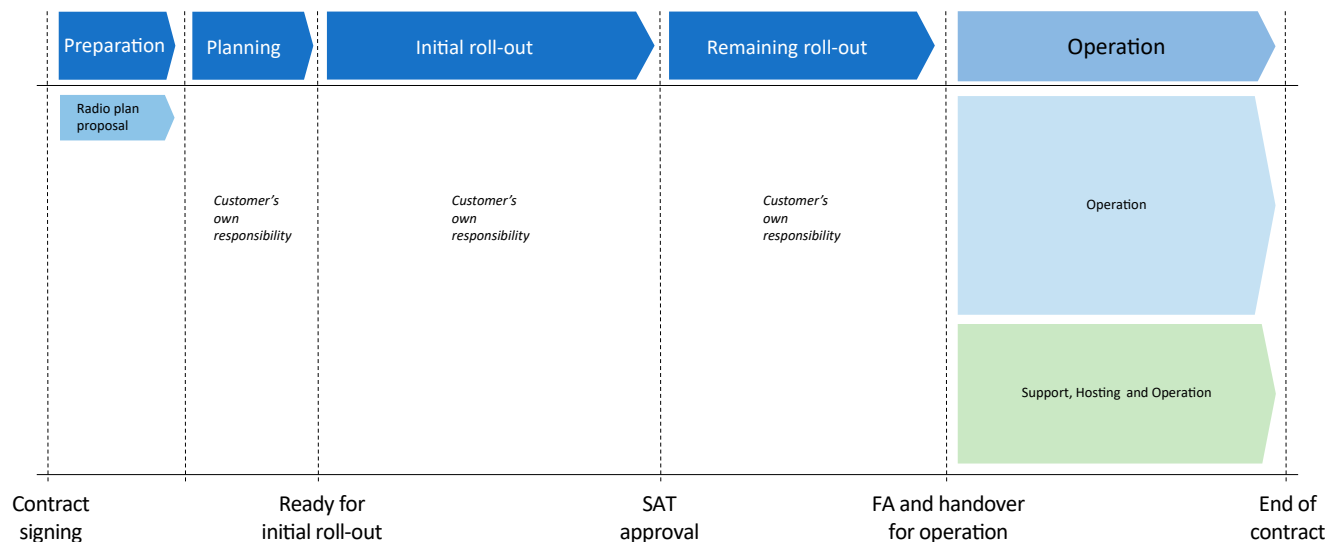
Preparation

Planning

Initial roll-out

Remaining roll-out

Operation

Radio plan proposal

Customer's own responsibility

Customer's own responsibility

Customer's own responsibility

Operation

Support, Hosting and Operation

Contract signing

Ready for initial roll-out

SAT approval

FA and handover for operation

End of contract